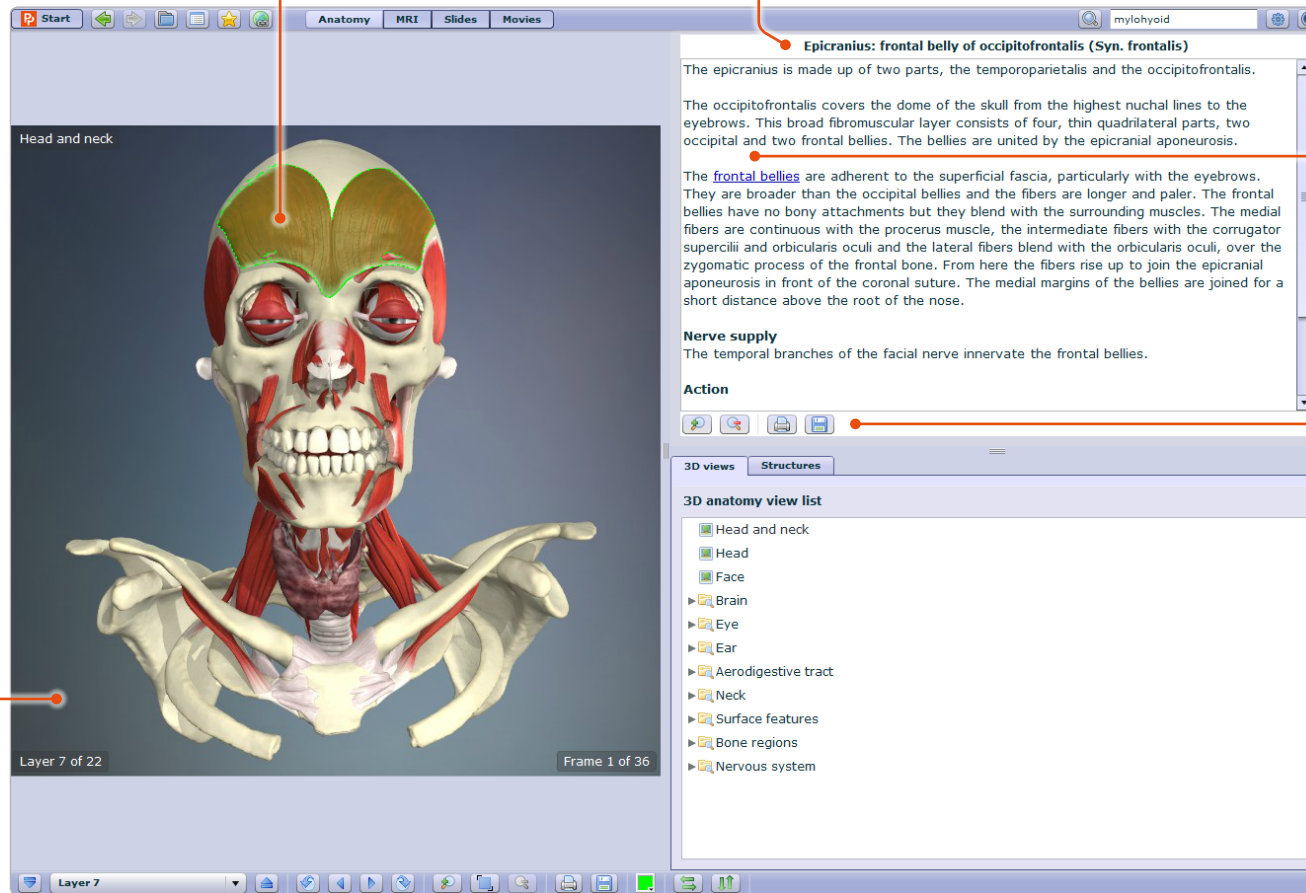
Start

Anatomy | MRI | Slides | Movies

mylohyoid

Head and neck

Layer 7 of 22

Frame 1 of 36

Epicranius: frontal belly of occipitofrontalis (Syn. frontalis)

The epicranius is made up of two parts, the temporoparietalis and the occipitofrontalis.

The occipitofrontalis covers the dome of the skull from the highest nuchal lines to the eyebrows. This broad fibromuscular layer consists of four, thin quadrilateral parts, two occipital and two frontal bellies. The bellies are united by the epicranial aponeurosis.

The frontal bellies are adherent to the superficial fascia, particularly with the eyebrows. They are broader than the occipital bellies and the fibers are longer and paler. The frontal bellies have no bony attachments but they blend with the surrounding muscles. The medial fibers are continuous with the procerus muscle, the intermediate fibers with the corrugator supercilii and orbicularis oculi and the lateral fibers blend with the orbicularis oculi, over the zygomatic process of the frontal bone. From here the fibers rise up to join the epicranial aponeurosis in front of the coronal suture. The medial margins of the bellies are joined for a short distance above the root of the nose.

Nerve supply
The temporal branches of the facial nerve innervate the frontal bellies.

Action

3D views | Structures

3D anatomy view list

Head and neck
Head
Face
Brain
Eye
Ear
Aerodigestive tract
Neck
Surface features
Bone regions
Nervous system

Layer 7